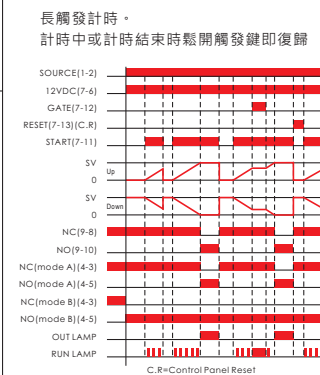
長觸發計時。
計時中或計時結束時鬆開觸發鍵即復歸

SOURCE(1-2)
12VDC(7-6)
GATE(7-12)
RESET(7-13)(C.R)
START(7-11)
SV
Up
0
SV
Down
0
NC(9-8)
NO(9-10)
NC(mode A)(4-3)
NO(mode A)(4-5)
NC(mode B)(4-3)
NO(mode B)(4-5)
OUT LAMP
RUN LAMP

C.R=Control Panel Reset